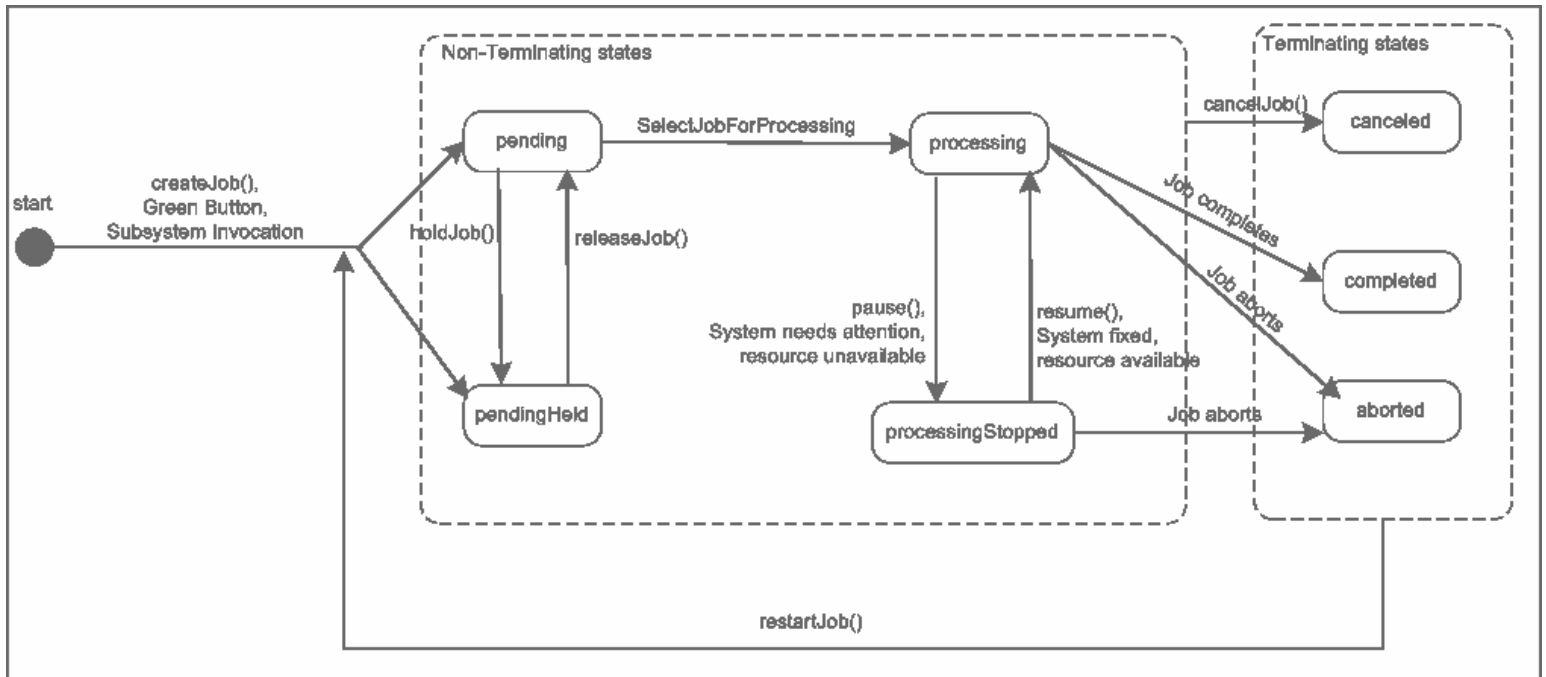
Non-Terminating states

Terminating states

start

createJob(),
Green Button,
Subsystem Invocation

pending

SelectJobForProcessing

processing

cancelJob()

canceled

holdJob()

releaseJob()

Job completes

completed

Job aborts

pause(),
System needs attention,
resource unavailable

resume(),
System fixed,
resource available

pendingHeld

processingStopped

Job aborts

aborted

restartJob()